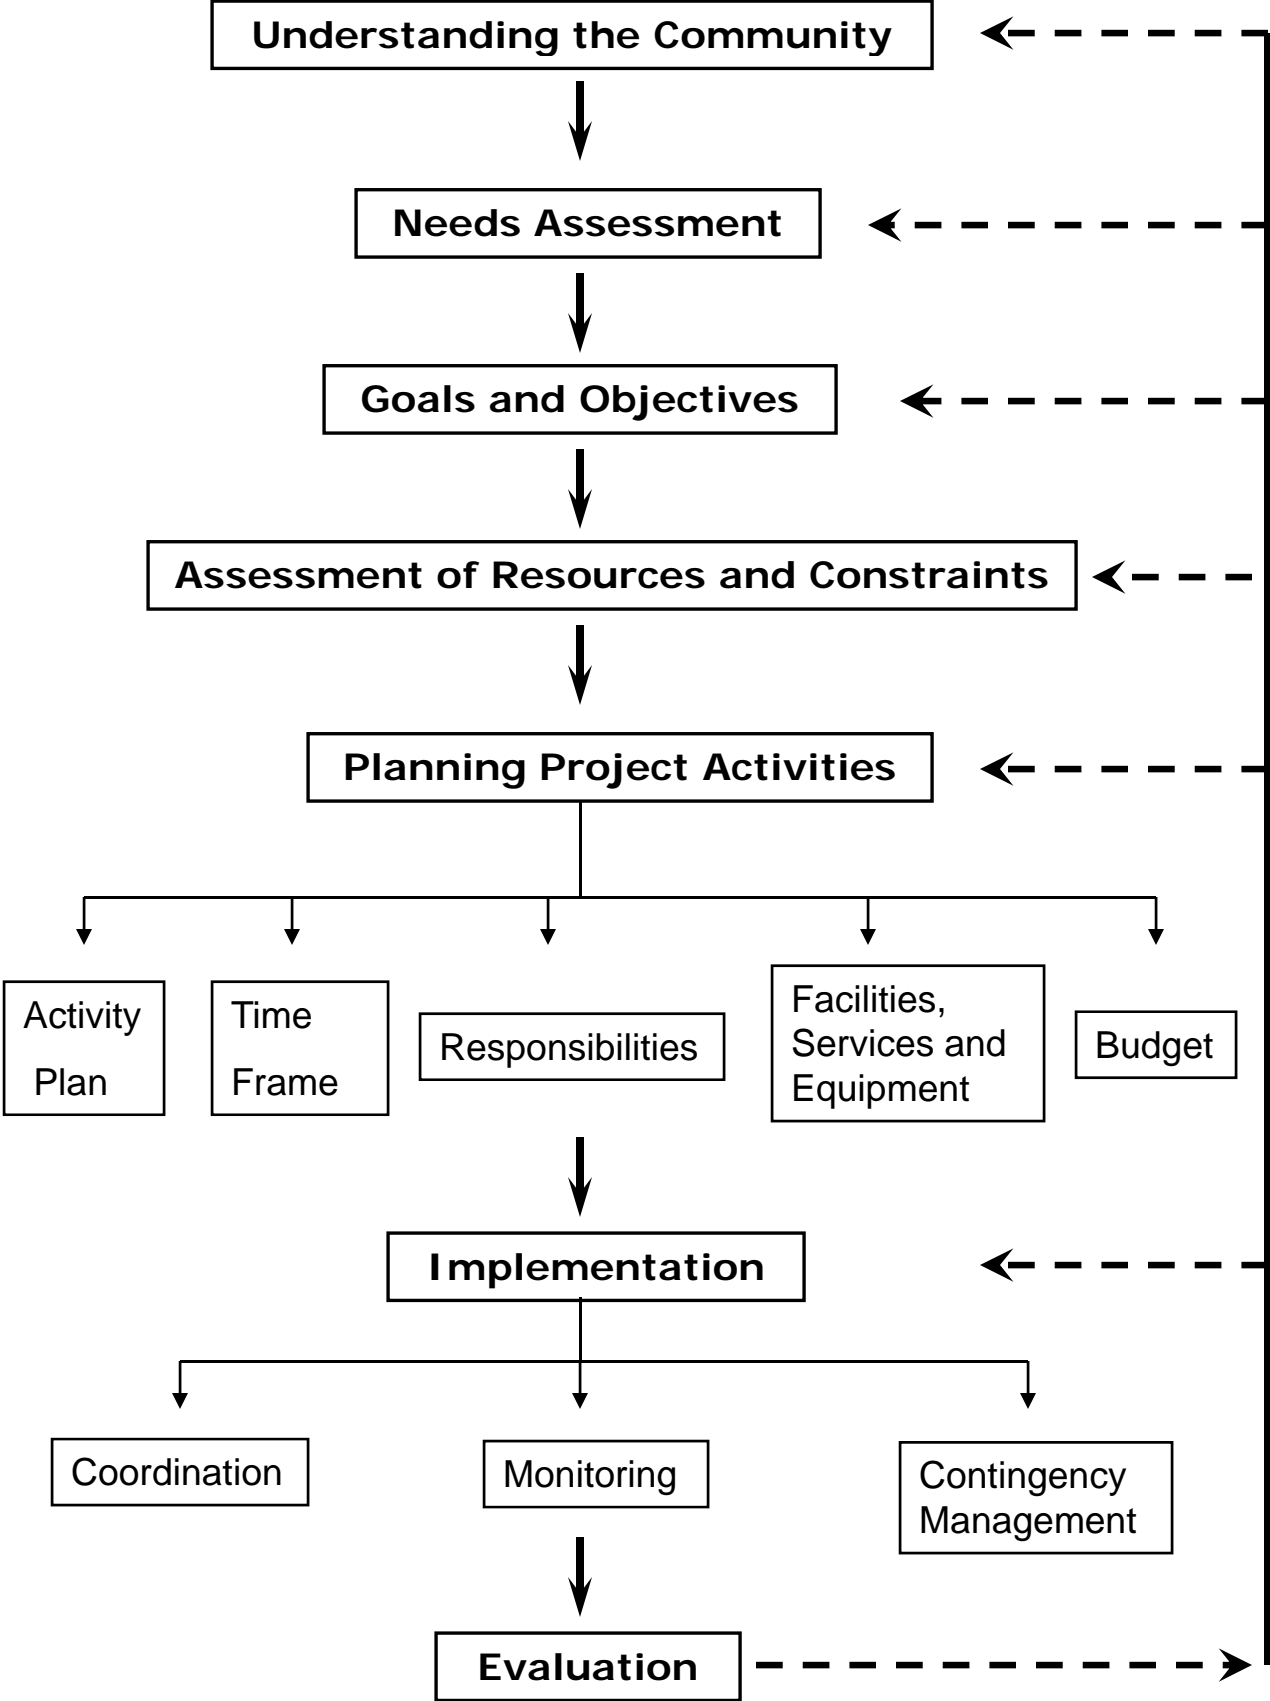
Understanding the Community

Needs Assessment

Goals and Objectives

Assessment of Resources and Constraints

Planning Project Activities

Activity Plan

Time Frame

Responsibilities

Facilities, Services and Equipment

Budget

Implementation

Coordination

Monitoring

Contingency Management

Evaluation